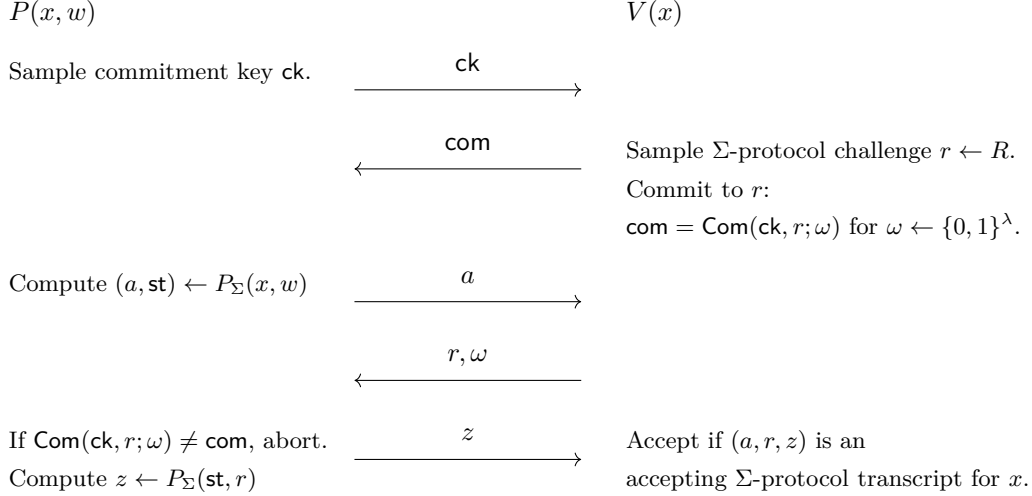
$P(x, w)$

$V(x)$

Sample commitment key $\mathsf{ck}$.

$\mathsf{ck}$

$\mathsf{com}$

Sample $\Sigma$-protocol challenge $r \leftarrow R$.
Commit to $r$:
$\mathsf{com} = \mathsf{Com}(\mathsf{ck}, r; \omega)$ for $\omega \leftarrow \{0,1\}^{\lambda}$.

Compute $(a, \mathsf{st}) \leftarrow P_{\Sigma}(x, w)$

$a$

$r, \omega$

If $\mathsf{Com}(\mathsf{ck}, r; \omega) \neq \mathsf{com}$, abort.
Compute $z \leftarrow P_{\Sigma}(\mathsf{st}, r)$

$z$

Accept if $(a, r, z)$ is an accepting $\Sigma$-protocol transcript for $x$.